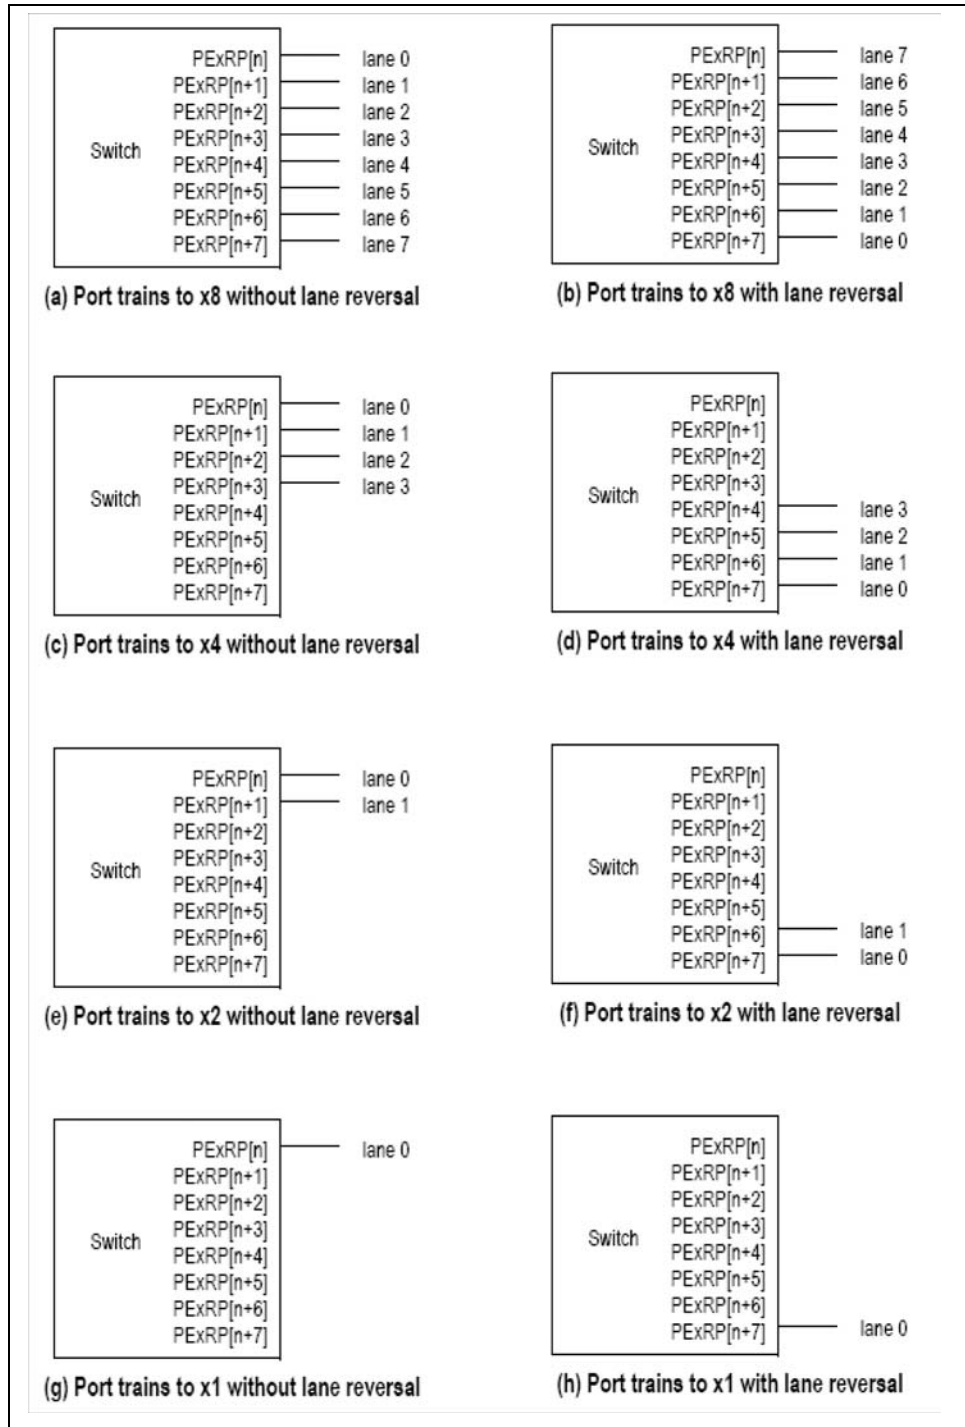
Switch
PExRP[n] lane 0
PExRP[n+1] lane 1
PExRP[n+2] lane 2
PExRP[n+3] lane 3
PExRP[n+4] lane 4
PExRP[n+5] lane 5
PExRP[n+6] lane 6
PExRP[n+7] lane 7

(a) Port trains to x8 without lane reversal

Switch
PExRP[n] lane 7
PExRP[n+1] lane 6
PExRP[n+2] lane 5
PExRP[n+3] lane 4
PExRP[n+4] lane 3
PExRP[n+5] lane 2
PExRP[n+6] lane 1
PExRP[n+7] lane 0

(b) Port trains to x8 with lane reversal

Switch
PExRP[n] lane 0
PExRP[n+1] lane 1
PExRP[n+2] lane 2
PExRP[n+3] lane 3
PExRP[n+4]
PExRP[n+5]
PExRP[n+6]
PExRP[n+7]

(c) Port trains to x4 without lane reversal

Switch
PExRP[n]
PExRP[n+1]
PExRP[n+2]
PExRP[n+3]
PExRP[n+4] lane 3
PExRP[n+5] lane 2
PExRP[n+6] lane 1
PExRP[n+7] lane 0

(d) Port trains to x4 with lane reversal

Switch
PExRP[n] lane 0
PExRP[n+1] lane 1
PExRP[n+2]
PExRP[n+3]
PExRP[n+4]
PExRP[n+5]
PExRP[n+6]
PExRP[n+7]

(e) Port trains to x2 without lane reversal

Switch
PExRP[n]
PExRP[n+1]
PExRP[n+2]
PExRP[n+3]
PExRP[n+4]
PExRP[n+5]
PExRP[n+6] lane 1
PExRP[n+7] lane 0

(f) Port trains to x2 with lane reversal

Switch
PExRP[n] lane 0
PExRP[n+1]
PExRP[n+2]
PExRP[n+3]
PExRP[n+4]
PExRP[n+5]
PExRP[n+6]
PExRP[n+7]

(g) Port trains to x1 without lane reversal

Switch
PExRP[n]
PExRP[n+1]
PExRP[n+2]
PExRP[n+3]
PExRP[n+4]
PExRP[n+5]
PExRP[n+6]
PExRP[n+7] lane 0

(h) Port trains to x1 with lane reversal